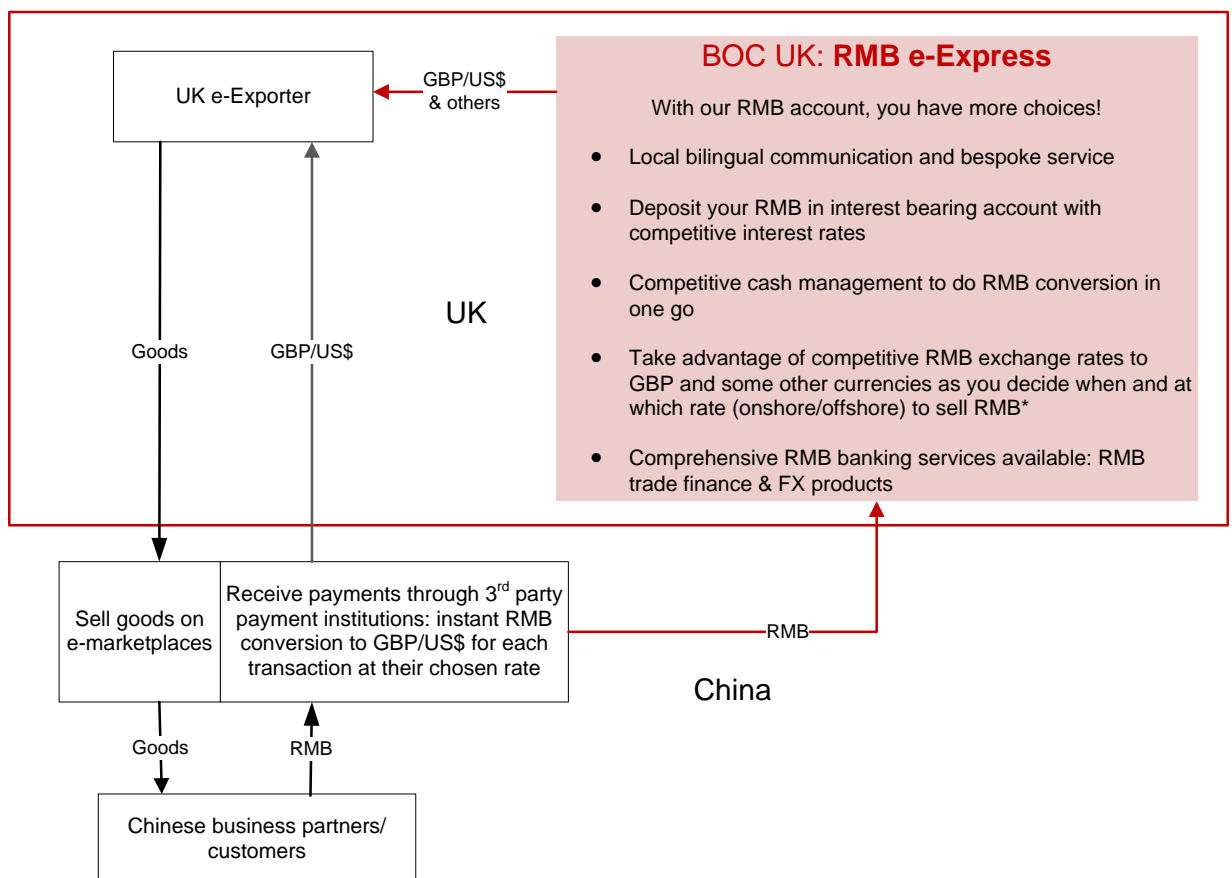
UK e-Exporter

GBP/US$ & others

BOC UK: **RMB e-Express**

With our RMB account, you have more choices!

- Local bilingual communication and bespoke service
- Deposit your RMB in interest bearing account with competitive interest rates
- Competitive cash management to do RMB conversion in one go
- Take advantage of competitive RMB exchange rates to GBP and some other currencies as you decide when and at which rate (onshore/offshore) to sell RMB*
- Comprehensive RMB banking services available: RMB trade finance & FX products

UK

Goods

GBP/US$

Sell goods on e-marketplaces

Receive payments through 3$^{rd}$ party payment institutions: instant RMB conversion to GBP/US$ for each transaction at their chosen rate

RMB

China

Goods

RMB

Chinese business partners/ customers